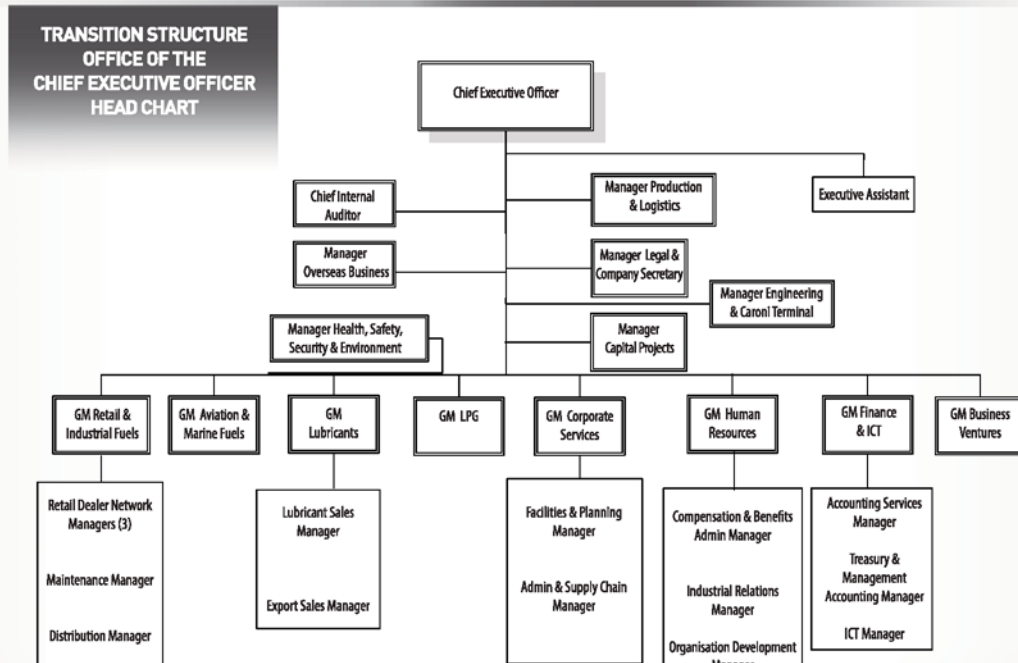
TRANSITION STRUCTURE
OFFICE OF THE
CHIEF EXECUTIVE OFFICER
HEAD CHART

Chief Executive Officer

Chief Internal Auditor

Manager Production & Logistics

Executive Assistant

Manager Overseas Business

Manager Legal & Company Secretary

Manager Engineering & Caroni Terminal

Manager Health, Safety, Security & Environment

Manager Capital Projects

GM Retail & Industrial Fuels

GM Aviation & Marine Fuels

GM Lubricants

GM LPG

GM Corporate Services

GM Human Resources

GM Finance & ICT

GM Business Ventures

Retail Dealer Network Managers (3)

Maintenance Manager

Distribution Manager

Lubricant Sales Manager

Export Sales Manager

Facilities & Planning Manager

Admin & Supply Chain Manager

Compensation & Benefits Admin Manager

Industrial Relations Manager

Organisation Development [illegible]

Accounting Services Manager

Treasury & Management Accounting Manager

ICT Manager